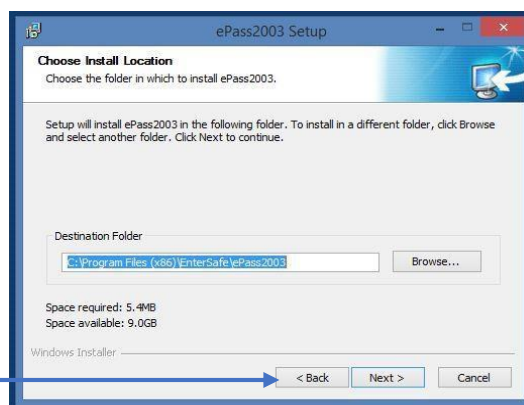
ePass2003 Setup

Choose Install Location

Choose the folder in which to install ePass2003.

Setup will install ePass2003 in the following folder. To install in a different folder, click Browse and select another folder. Click Next to continue.

Destination Folder

C:\Program Files (x86)\EnterSafe\ePass2003

Browse...

Space required: 5.4MB

Space available: 9.0GB

Windows Installer

< Back

Next >

Cancel